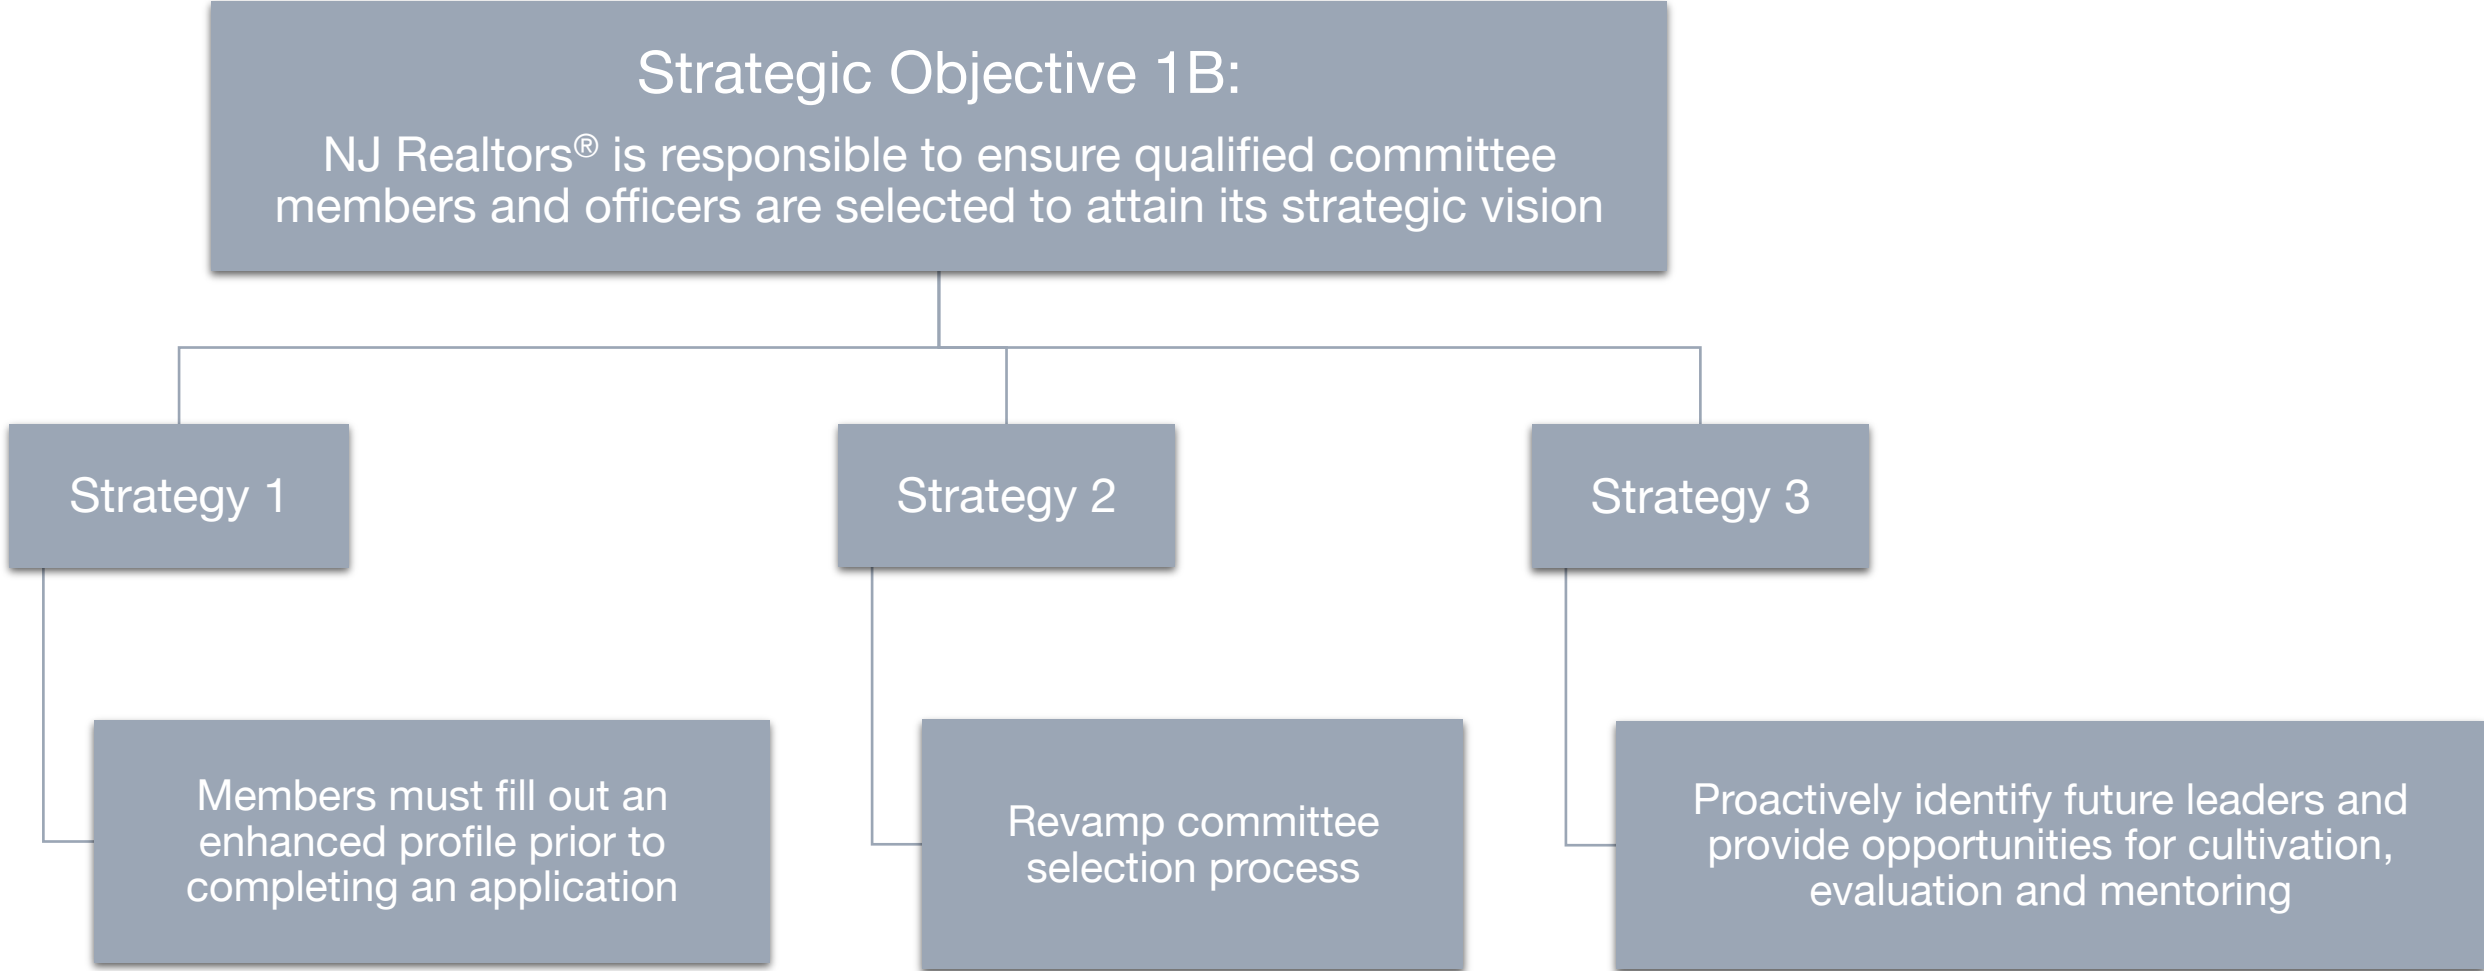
Strategic Objective 1B:

NJ Realtors® is responsible to ensure qualified committee members and officers are selected to attain its strategic vision

Strategy 1

Members must fill out an enhanced profile prior to completing an application

Strategy 2

Revamp committee selection process

Strategy 3

Proactively identify future leaders and provide opportunities for cultivation, evaluation and mentoring